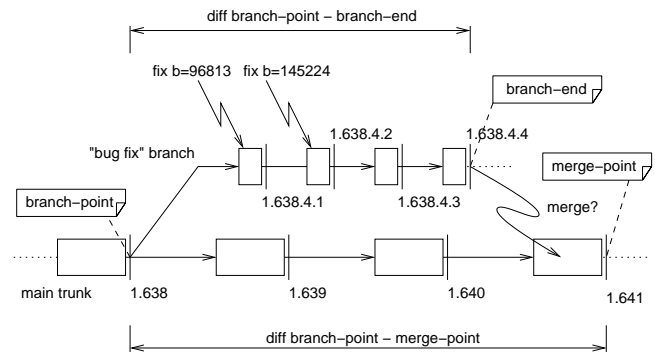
diff branch-point – branch-end

fix b=96813

fix b=145224

branch-end

1.638.4.2

1.638.4.4

"bug fix" branch

merge-point

branch-point

1.638.4.1

1.638.4.3

merge?

main trunk

1.638

1.639

1.640

1.641

diff branch-point – merge-point